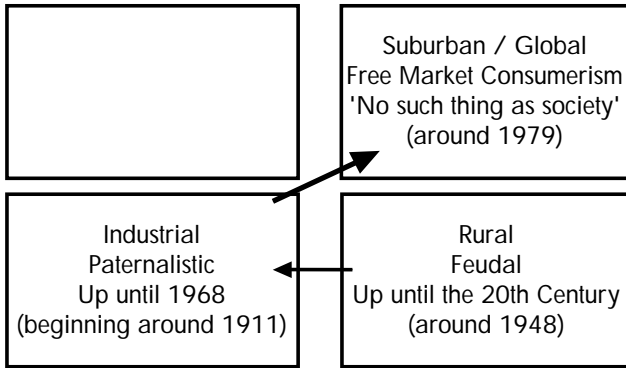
Suburban / Global
Free Market Consumerism
'No such thing as society'
(around 1979)

Industrial
Paternalistic
Up until 1968
(beginning around 1911)

Rural
Feudal
Up until the 20th Century
(around 1948)